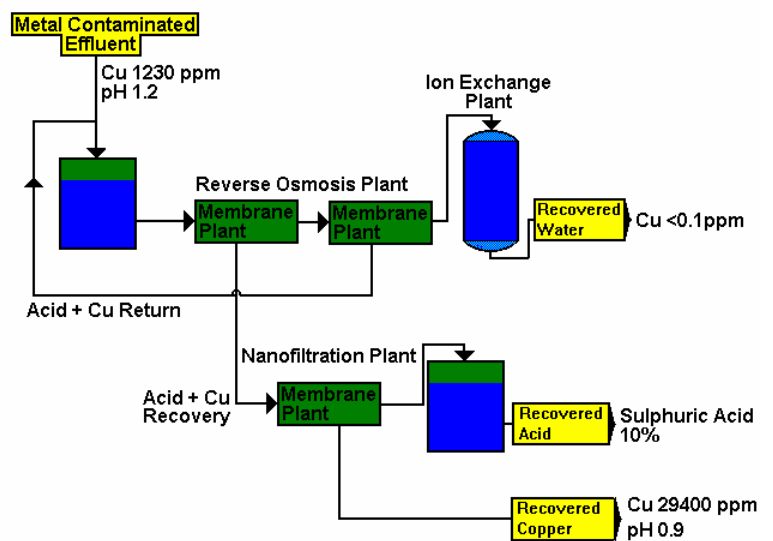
Metal Contaminated Effluent

Cu 1230 ppm
pH 1.2

Ion Exchange Plant

Reverse Osmosis Plant

Membrane Plant

Membrane Plant

Recovered Water

Cu <0.1ppm

Acid + Cu Return

Nanofiltration Plant

Acid + Cu Recovery

Membrane Plant

Recovered Acid

Sulphuric Acid 10%

Recovered Copper

Cu 29400 ppm
pH 0.9